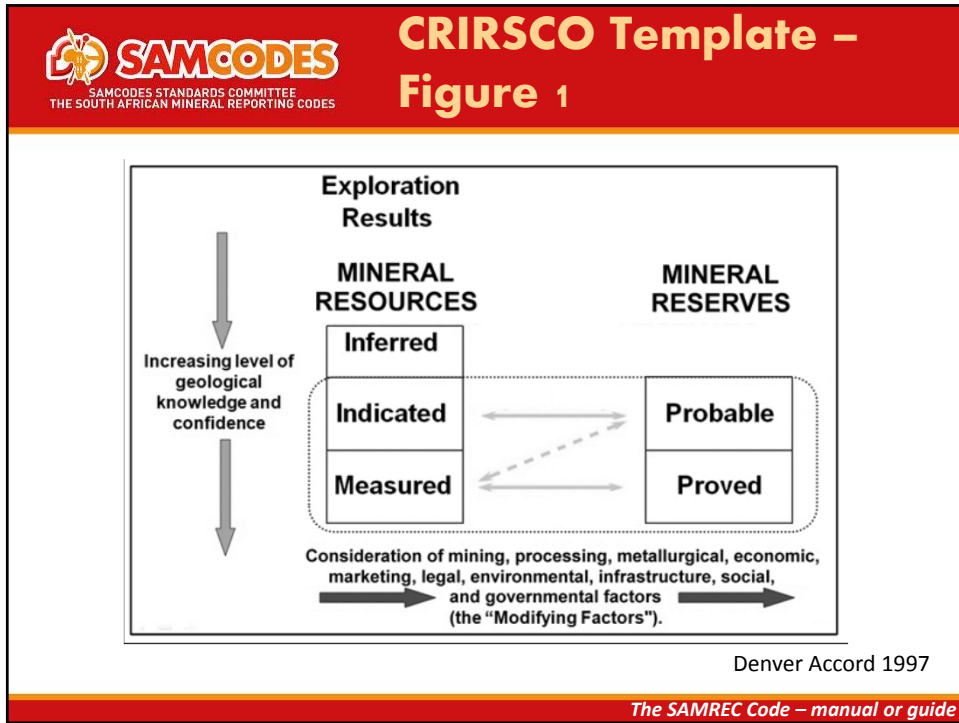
SAMCODES

SAMCODES STANDARDS COMMITTEE
THE SOUTH AFRICAN MINERAL REPORTING CODES

CRIRSCO Template – Figure 1

Exploration Results

MINERAL RESOURCES

MINERAL RESERVES

Inferred

Increasing level of geological knowledge and confidence

Indicated

Probable

Measured

Proved

Consideration of mining, processing, metallurgical, economic, marketing, legal, environmental, infrastructure, social, and governmental factors (the "Modifying Factors").

Denver Accord 1997

The SAMREC Code – manual or guide